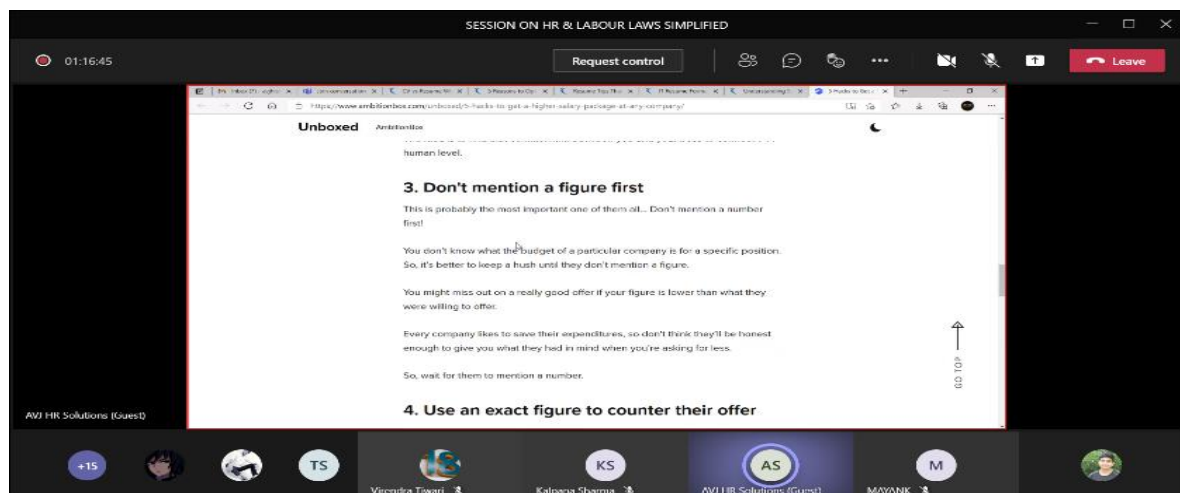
SESSION ON HR & LABOUR LAWS SIMPLIFIED

01:16:45

Request control

Leave

https://www.ambitionbox.com/unboxed/5-hacks-to-get-a-higher-salary-package-at-any-company/

Unboxed AmbitionBox

human level.

3. Don't mention a figure first

This is probably the most important one of them all... Don't mention a number first!

You don't know what the budget of a particular company is for a specific position. So, it's better to keep a hush until they don't mention a figure.

You might miss out on a really good offer if your figure is lower than what they were willing to offer.

Every company likes to save their expenditures, so don't think they'll be honest enough to give you what they had in mind when you're asking for less.

So, wait for them to mention a number.

4. Use an exact figure to counter their offer

GO TOP

AVJ HR Solutions (Guest)

+15

TS

KS

AS

M

Virendra Tiwari

Kalpana Sharma

AVJ HR Solutions (Guest)

MAYANK